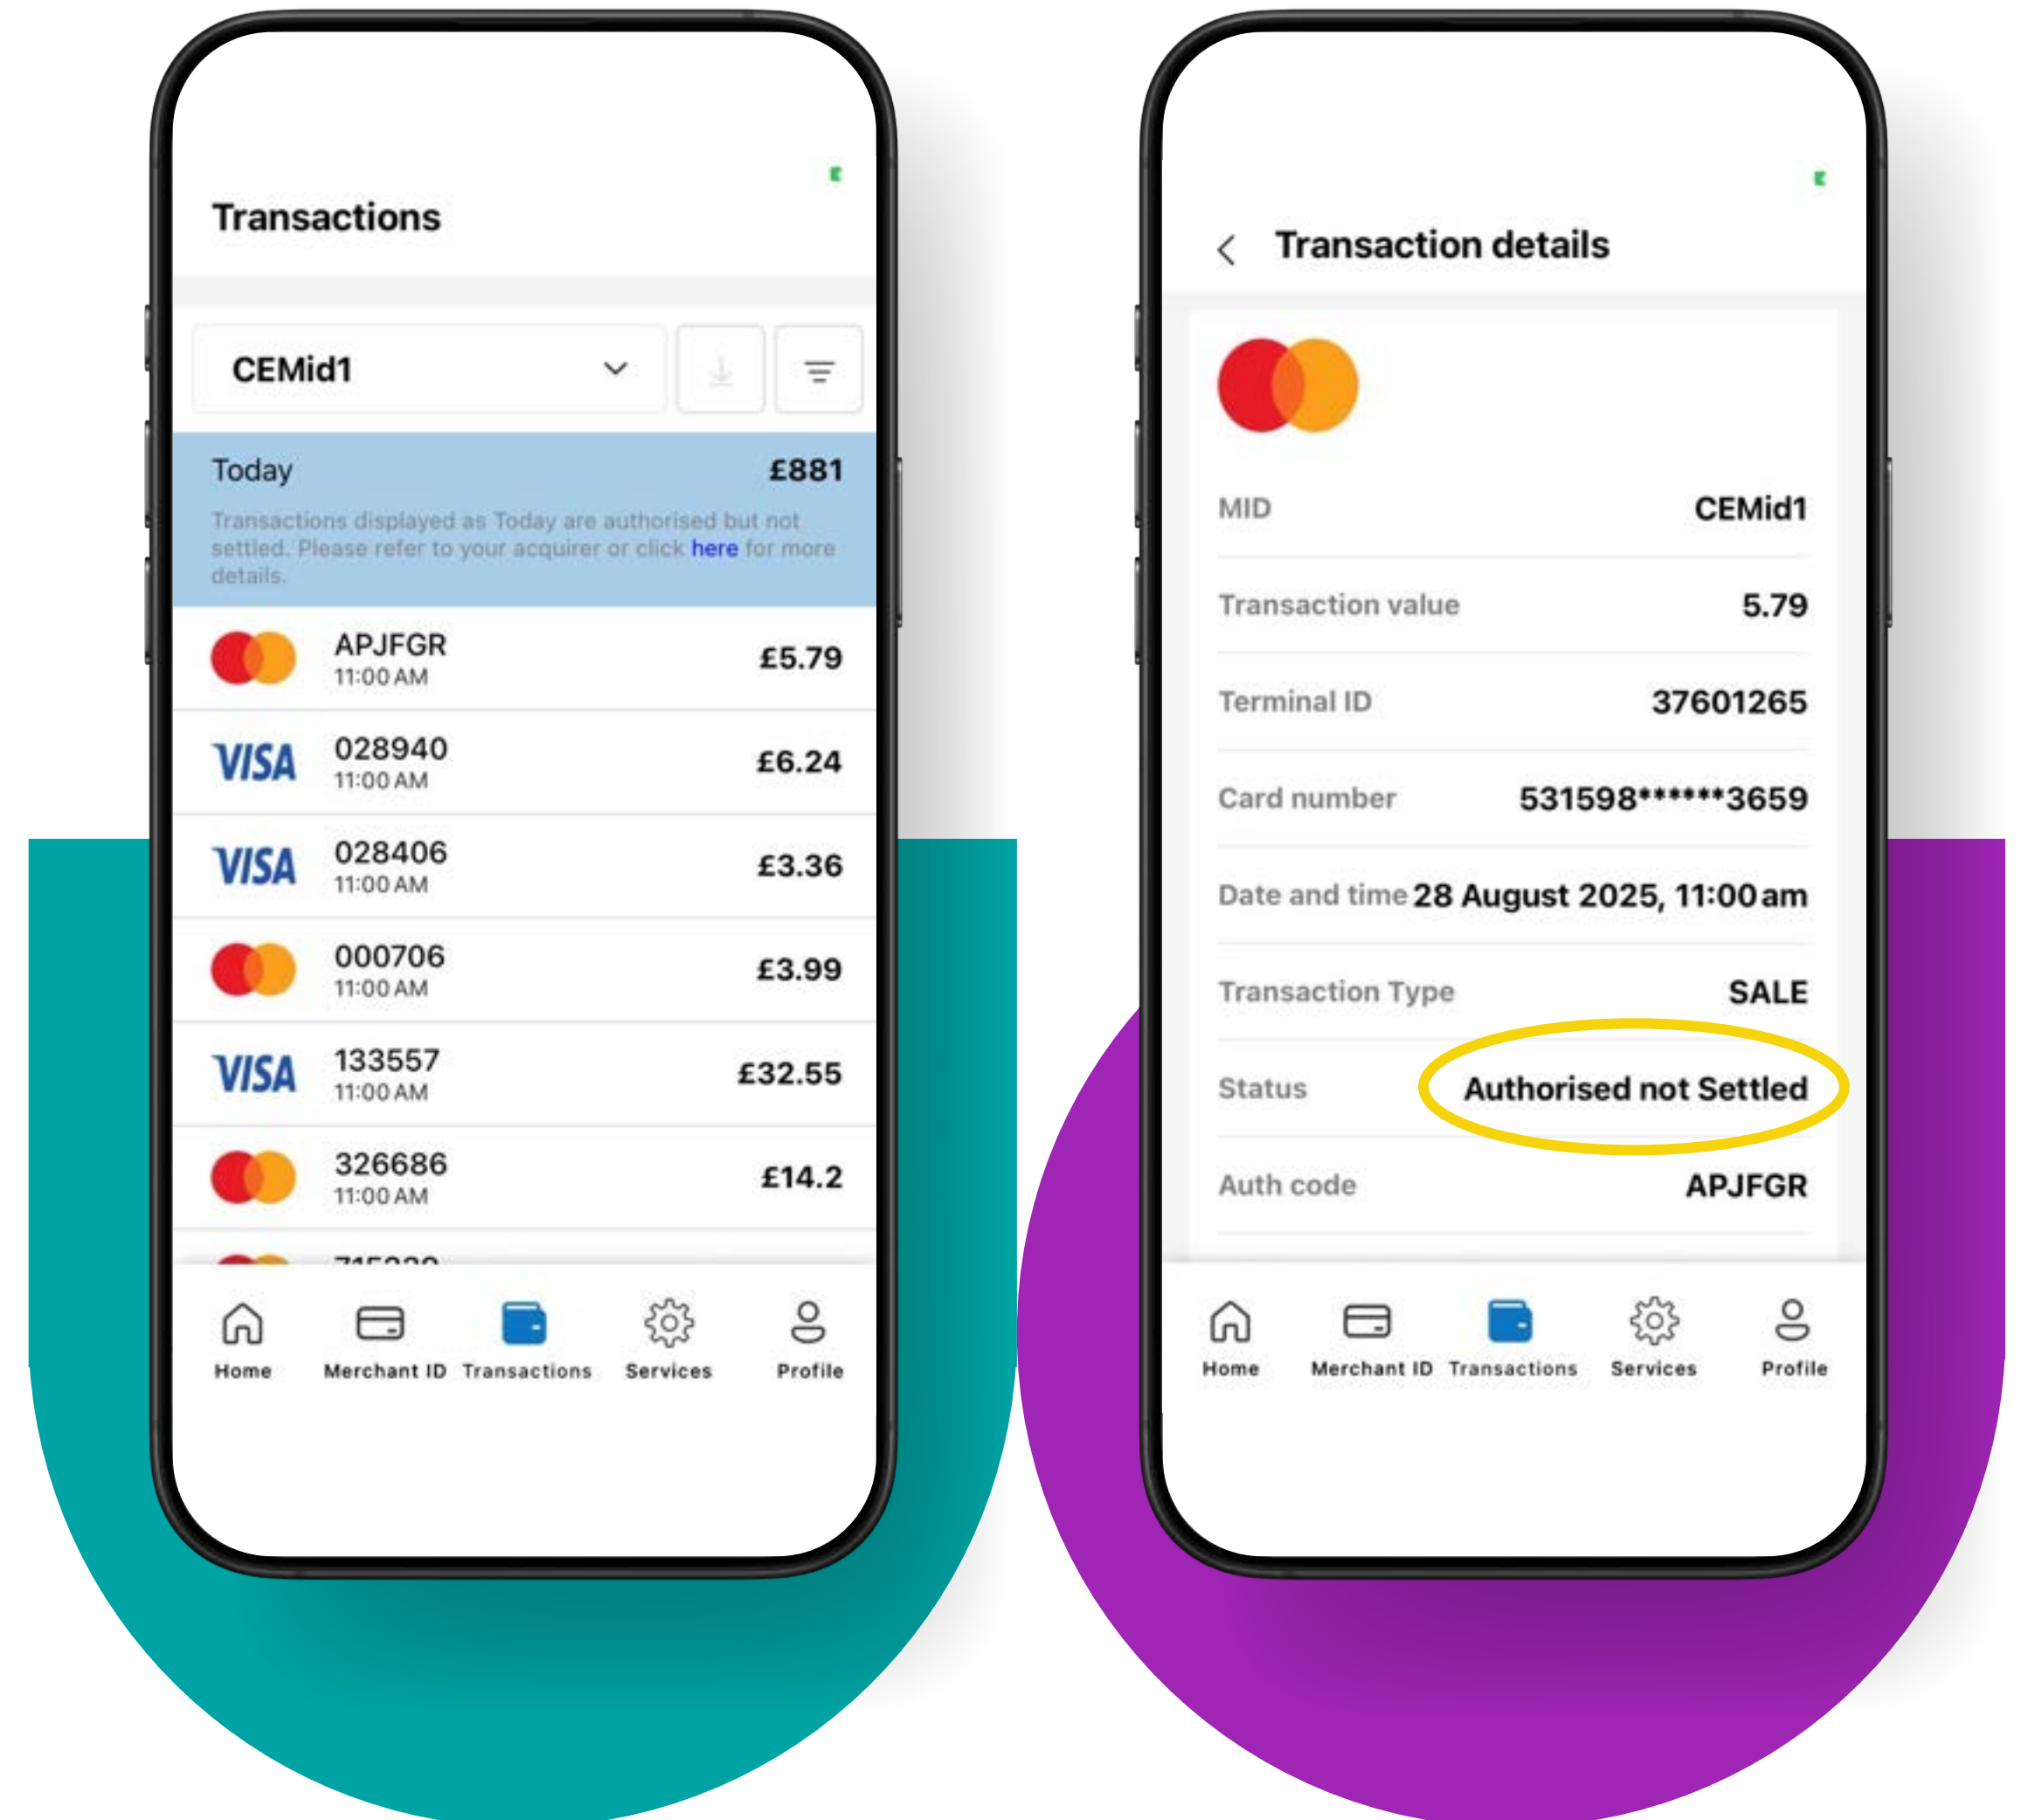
Transactions

CEMid1

Today £881

Transactions displayed as Today are authorised but not settled. Please refer to your acquirer or click here for more details.

APJFGR 11:00 AM £5.79

VISA 028940 11:00 AM £6.24

VISA 028406 11:00 AM £3.36

000706 11:00 AM £3.99

VISA 133557 11:00 AM £32.55

326686 11:00 AM £14.2

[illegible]

Home Merchant ID Transactions Services Profile

Transaction details

| MID | CEMid1 |
|---|---|
| Transaction value | 5.79 |
| Terminal ID | 37601265 |
| Card number | 531598******3659 |
| Date and time | 28 August 2025, 11:00 am |
| Transaction Type | SALE |
| Status | Authorised not Settled |
| Auth code | APJFGR |

Home Merchant ID Transactions Services Profile